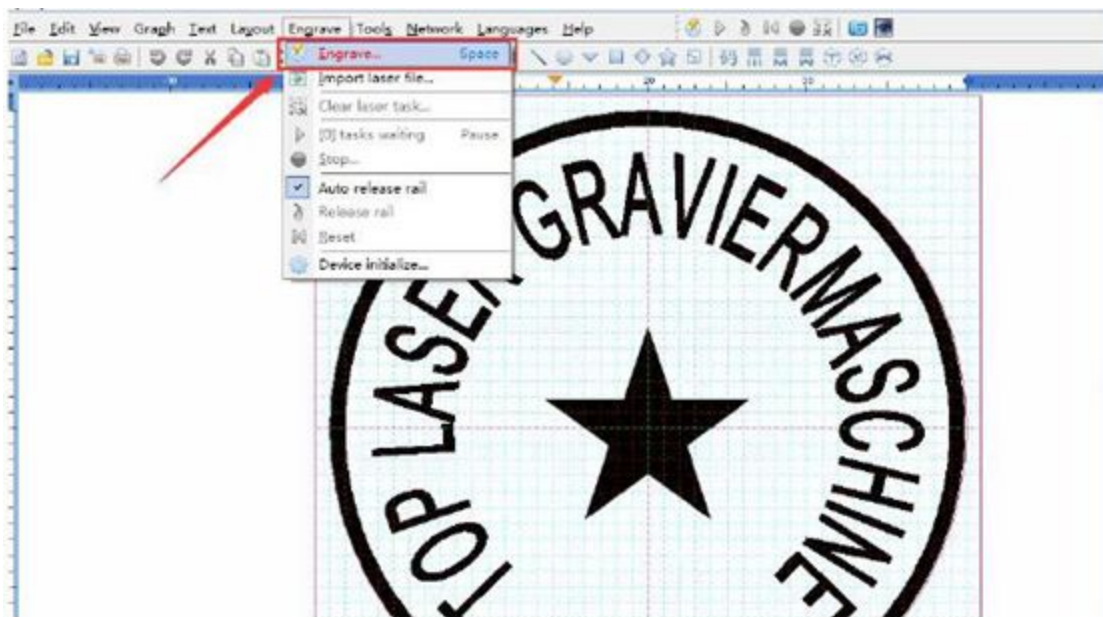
File Edit View Graph Text Layout Engrave Tools Network Languages Help

Engrave... Space
Import laser file...
Clear laser task...
[0] tasks waiting Pause
Stop...
Auto release rail
Release rail
Reset
Device initialize...

TOP LASER GRAVIERMASCHINE